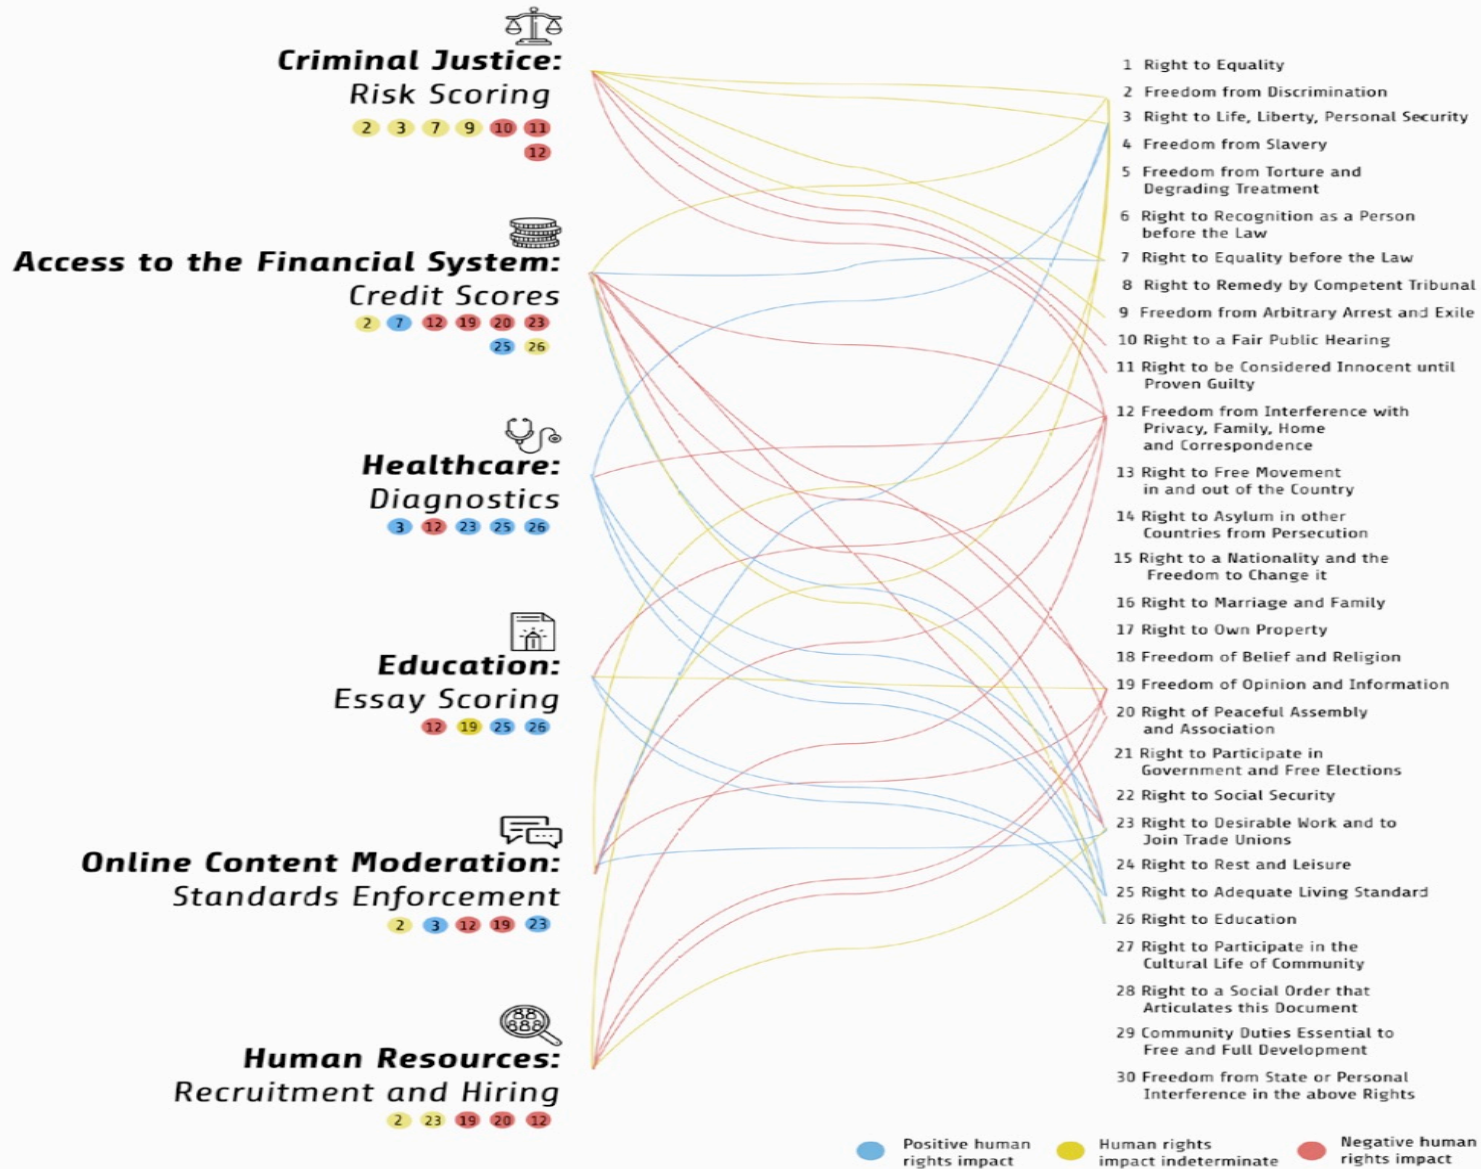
**Criminal Justice:**
Risk Scoring
2 3 7 9 10 11 12

**Access to the Financial System:**
Credit Scores
2 7 12 19 20 23 25 26

**Healthcare:**
Diagnostics
3 12 23 25 26

**Education:**
Essay Scoring
12 19 25 26

**Online Content Moderation:**
Standards Enforcement
2 3 12 19 23

**Human Resources:**
Recruitment and Hiring
2 23 19 20 12

1 Right to Equality
2 Freedom from Discrimination
3 Right to Life, Liberty, Personal Security
4 Freedom from Slavery
5 Freedom from Torture and Degrading Treatment
6 Right to Recognition as a Person before the Law
7 Right to Equality before the Law
8 Right to Remedy by Competent Tribunal
9 Freedom from Arbitrary Arrest and Exile
10 Right to a Fair Public Hearing
11 Right to be Considered Innocent until Proven Guilty
12 Freedom from Interference with Privacy, Family, Home and Correspondence
13 Right to Free Movement in and out of the Country
14 Right to Asylum in other Countries from Persecution
15 Right to a Nationality and the Freedom to Change it
16 Right to Marriage and Family
17 Right to Own Property
18 Freedom of Belief and Religion
19 Freedom of Opinion and Information
20 Right of Peaceful Assembly and Association
21 Right to Participate in Government and Free Elections
22 Right to Social Security
23 Right to Desirable Work and to Join Trade Unions
24 Right to Rest and Leisure
25 Right to Adequate Living Standard
26 Right to Education
27 Right to Participate in the Cultural Life of Community
28 Right to a Social Order that Articulates this Document
29 Community Duties Essential to Free and Full Development
30 Freedom from State or Personal Interference in the above Rights

Positive human rights impact
Human rights impact indeterminate
Negative human rights impact